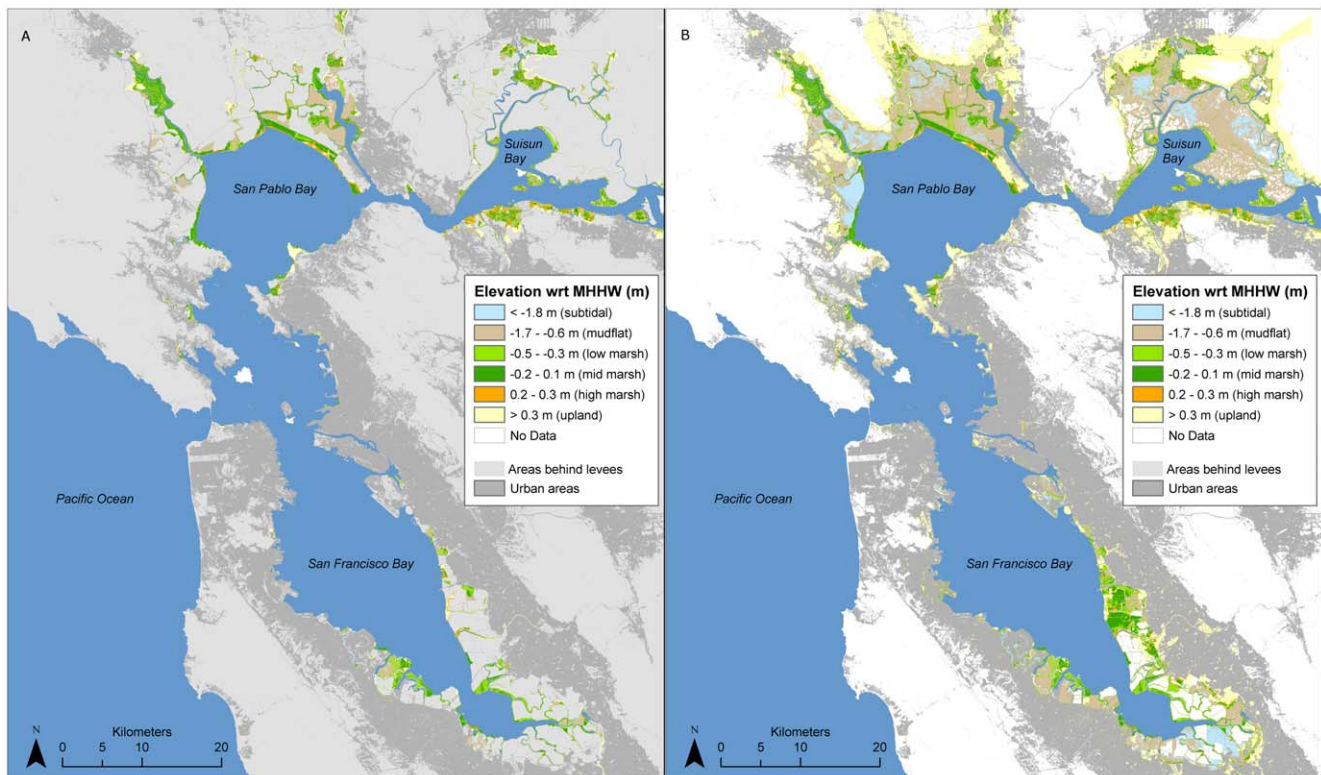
A

Suisun Bay

San Pablo Bay

Elevation wrt MHHW (m)
< -1.8 m (subtidal)
-1.7 - -0.6 m (mudflat)
-0.5 - -0.3 m (low marsh)
-0.2 - 0.1 m (mid marsh)
0.2 - 0.3 m (high marsh)
> 0.3 m (upland)
No Data
Areas behind levees
Urban areas

Pacific Ocean

San Francisco Bay

N
Kilometers
0 5 10 20

B

Suisun Bay

San Pablo Bay

Elevation wrt MHHW (m)
< -1.8 m (subtidal)
-1.7 - -0.6 m (mudflat)
-0.5 - -0.3 m (low marsh)
-0.2 - 0.1 m (mid marsh)
0.2 - 0.3 m (high marsh)
> 0.3 m (upland)
No Data
Areas behind levees
Urban areas

Pacific Ocean

San Francisco Bay

N
Kilometers
0 5 10 20